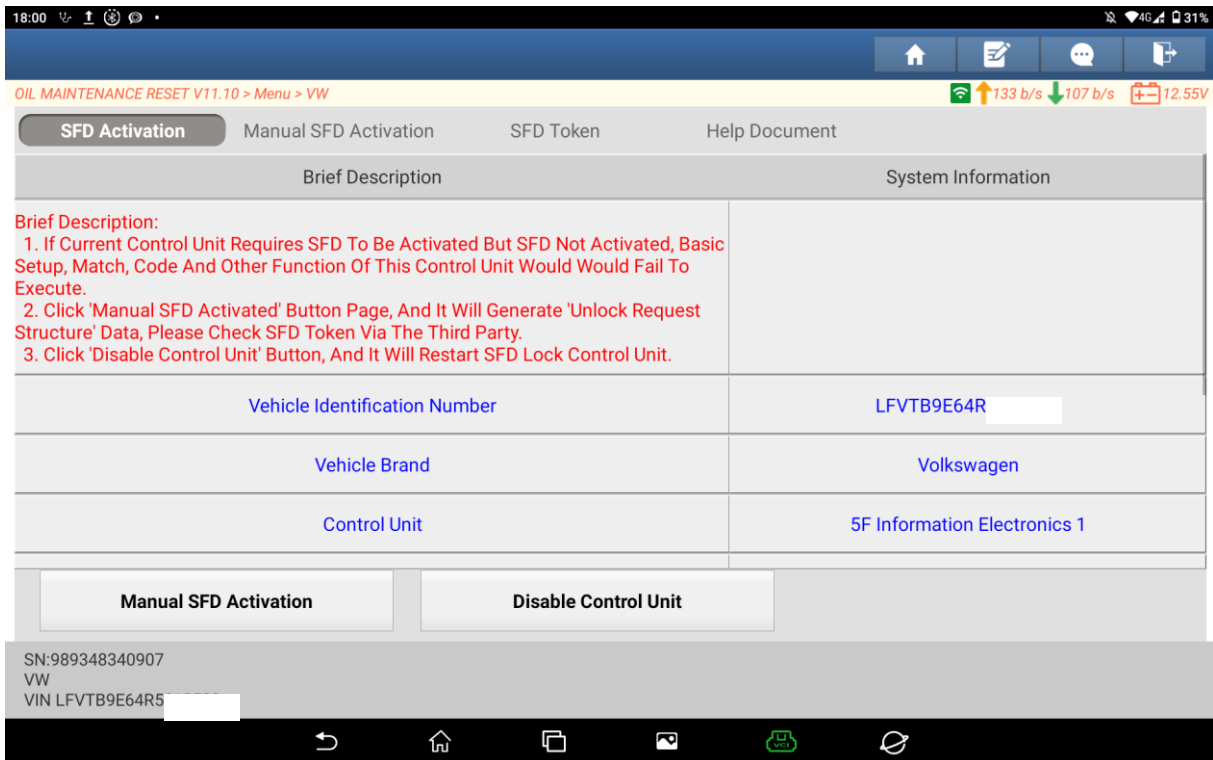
18:00

4G 31%

OIL MAINTENANCE RESET V11.10 > Menu > VW

133 b/s 107 b/s 12.55V

SFD Activation
Manual SFD Activation
SFD Token
Help Document

| Brief Description | System Information |
|---|---|
| Brief Description: 1. If Current Control Unit Requires SFD To Be Activated But SFD Not Activated, Basic Setup, Match, Code And Other Function Of This Control Unit Would Would Fail To Execute. 2. Click 'Manual SFD Activated' Button Page, And It Will Generate 'Unlock Request Structure' Data, Please Check SFD Token Via The Third Party. 3. Click 'Disable Control Unit' Button, And It Will Restart SFD Lock Control Unit. | |
| Vehicle Identification Number | LFVTB9E64R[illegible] |
| Vehicle Brand | Volkswagen |
| Control Unit | 5F Information Electronics 1 |

Manual SFD Activation
Disable Control Unit

SN:989348340907
VW
VIN LFVTB9E64R5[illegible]

VCI